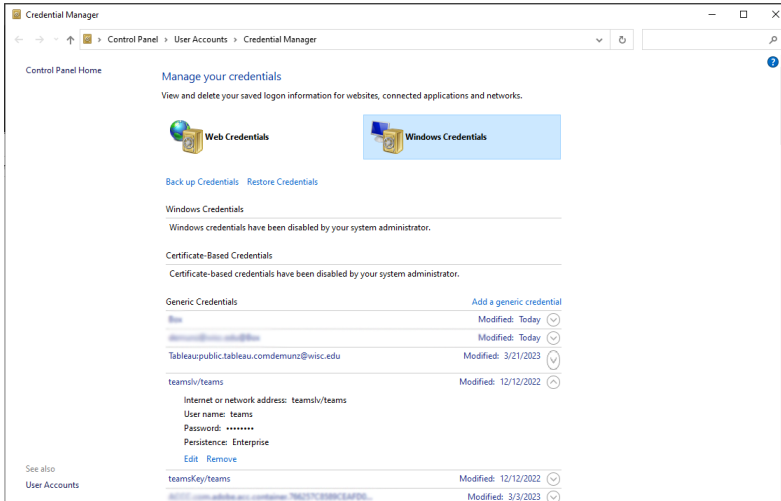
Credential Manager

Control Panel > User Accounts > Credential Manager

Control Panel Home

Manage your credentials

View and delete your saved logon information for websites, connected applications and networks.

Web Credentials

Windows Credentials

Back up Credentials Restore Credentials

Windows Credentials

Windows credentials have been disabled by your system administrator.

Certificate-Based Credentials

Certificate-based credentials have been disabled by your system administrator.

Generic Credentials

Add a generic credential

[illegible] Modified: Today

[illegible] Modified: Today

Tableau:public.tableau.comdemunz@wisc.edu Modified: 3/21/2023

teamslv/teams Modified: 12/12/2022

Internet or network address: teamslv/teams

User name: teams

Password: ••••••••

Persistence: Enterprise

Edit Remove

See also

User Accounts

teamsKey/teams Modified: 12/12/2022

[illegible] Modified: 3/3/2023